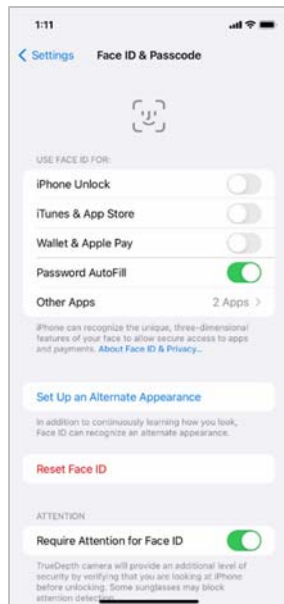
1:11

< Settings Face ID & Passcode

USE FACE ID FOR:

iPhone Unlock

iTunes & App Store

Wallet & Apple Pay

Password AutoFill

Other Apps 2 Apps >

iPhone can recognize the unique, three-dimensional features of your face to allow secure access to apps and payments. About Face ID & Privacy...

Set Up an Alternate Appearance

In addition to continuously learning how you look, Face ID can recognize an alternate appearance.

Reset Face ID

ATTENTION

Require Attention for Face ID

TrueDepth camera will provide an additional level of security by verifying that you are looking at iPhone before unlocking. Some sunglasses may block attention detection.